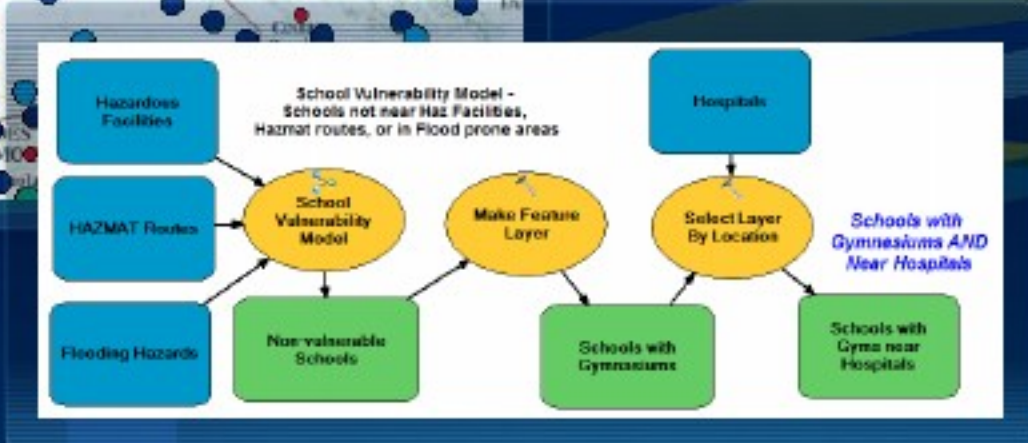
School Vulnerability Model - Schools not near Haz Facilities, Hazmat routes, or in Flood prone areas

Hazardous Facilities

HAZMAT Routes

Flooding Hazards

School Vulnerability Model

Non-vulnerable Schools

Make Feature Layer

Schools with Gymnasiums

Hospitals

Select Layer By Location

Schools with Gyms near Hospitals

Schools with Gymnasiums AND Near Hospitals